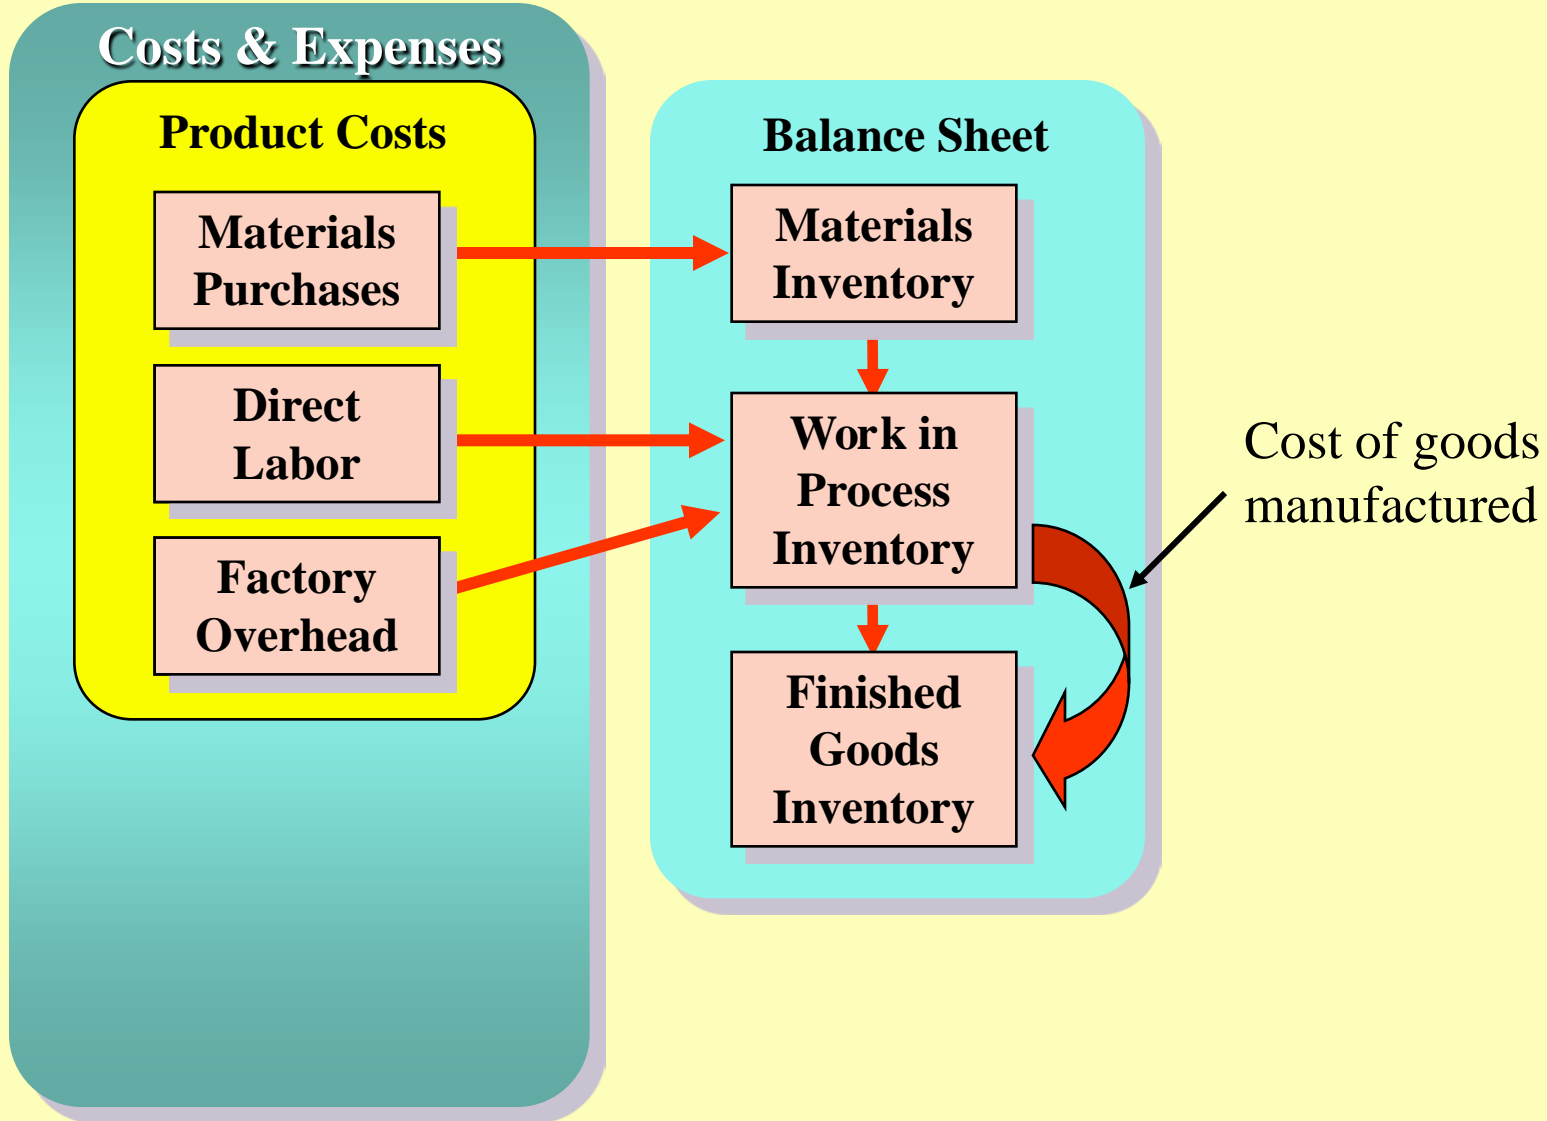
Costs & Expenses

Product Costs

Materials Purchases

Direct Labor

Factory Overhead

Balance Sheet

Materials Inventory

Work in Process Inventory

Finished Goods Inventory

Cost of goods manufactured